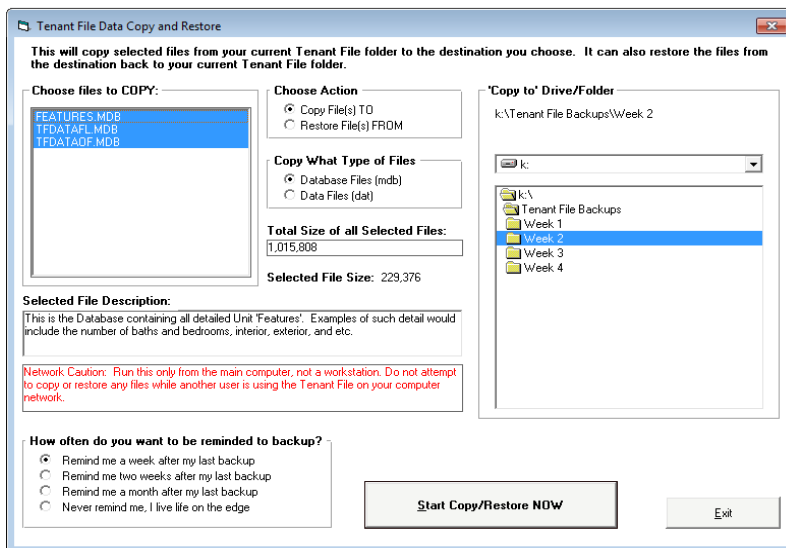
Tenant File Data Copy and Restore

This will copy selected files from your current Tenant File folder to the destination you choose. It can also restore the files from the destination back to your current Tenant File folder.

Choose files to COPY:
FEATURES.MDB
TFDATAFL.MDB
TFDATAOF.MDB

Choose Action
Copy File(s) TO
Restore File(s) FROM

Copy What Type of Files
Database Files (mdb)
Data Files (dat)

Total Size of all Selected Files:
1,015,808

Selected File Size: 229,376

'Copy to' Drive/Folder
k:\Tenant File Backups\Week 2

k:
k:\
Tenant File Backups
Week 1
Week 2
Week 3
Week 4

Selected File Description:
This is the Database containing all detailed Unit 'Features'. Examples of such detail would include the number of baths and bedrooms, interior, exterior, and etc.

Network Caution: Run this only from the main computer, not a workstation. Do not attempt to copy or restore any files while another user is using the Tenant File on your computer network.

How often do you want to be reminded to backup?
Remind me a week after my last backup
Remind me two weeks after my last backup
Remind me a month after my last backup
Never remind me, I live life on the edge

Start Copy/Restore NOW

Exit